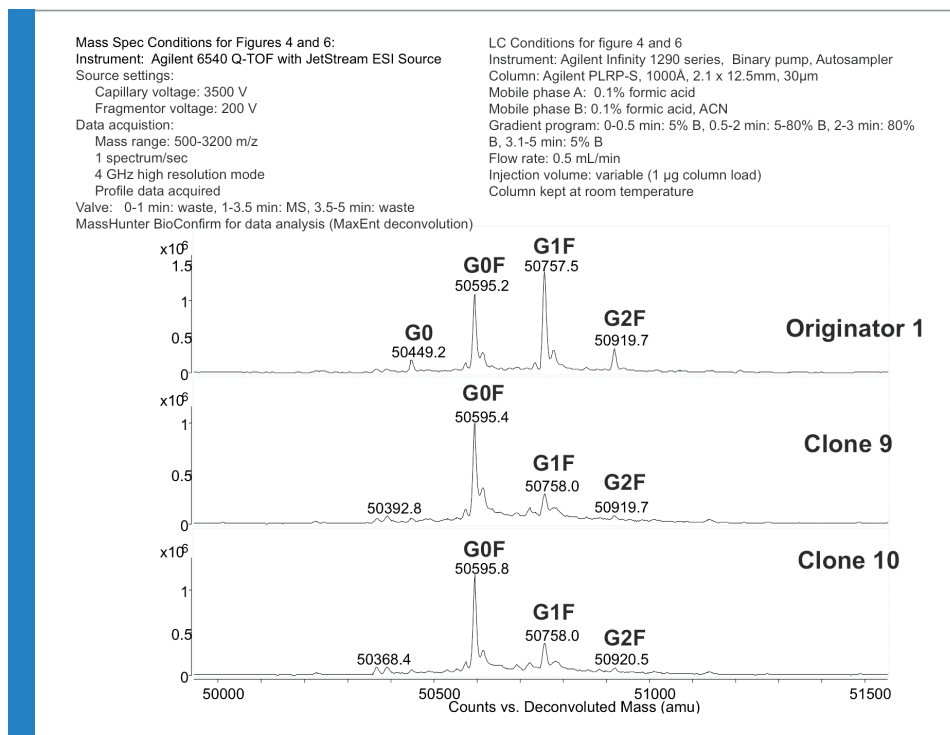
Mass Spec Conditions for Figures 4 and 6:
Instrument: Agilent 6540 Q-TOF with JetStream ESI Source
Source settings:
Capillary voltage: 3500 V
Fragmentor voltage: 200 V
Data acquistion:
Mass range: 500-3200 m/z
1 spectrum/sec
4 GHz high resolution mode
Profile data acquired
Valve: 0-1 min: waste, 1-3.5 min: MS, 3.5-5 min: waste
MassHunter BioConfirm for data analysis (MaxEnt deconvolution)

LC Conditions for figure 4 and 6
Instrument: Agilent Infinity 1290 series, Binary pump, Autosampler
Column: Agilent PLRP-S, 1000Å, 2.1 x 12.5mm, 30µm
Mobile phase A: 0.1% formic acid
Mobile phase B: 0.1% formic acid, ACN
Gradient program: 0-0.5 min: 5% B, 0.5-2 min: 5-80% B, 2-3 min: 80% B, 3.1-5 min: 5% B
Flow rate: 0.5 mL/min
Injection volume: variable (1 µg column load)
Column kept at room temperature

$x10^6$
1.5
1
0.5
0
G0
50449.2
G0F
50595.2
G1F
50757.5
G2F
50919.7
Originator 1

$x10^6$
1
0.5
0
50392.8
G0F
50595.4
G1F
50758.0
G2F
50919.7
Clone 9

$x10^6$
1
0.5
0
50368.4
G0F
50595.8
G1F
50758.0
G2F
50920.5
Clone 10

50000
50500
51000
51500
Counts vs. Deconvoluted Mass (amu)